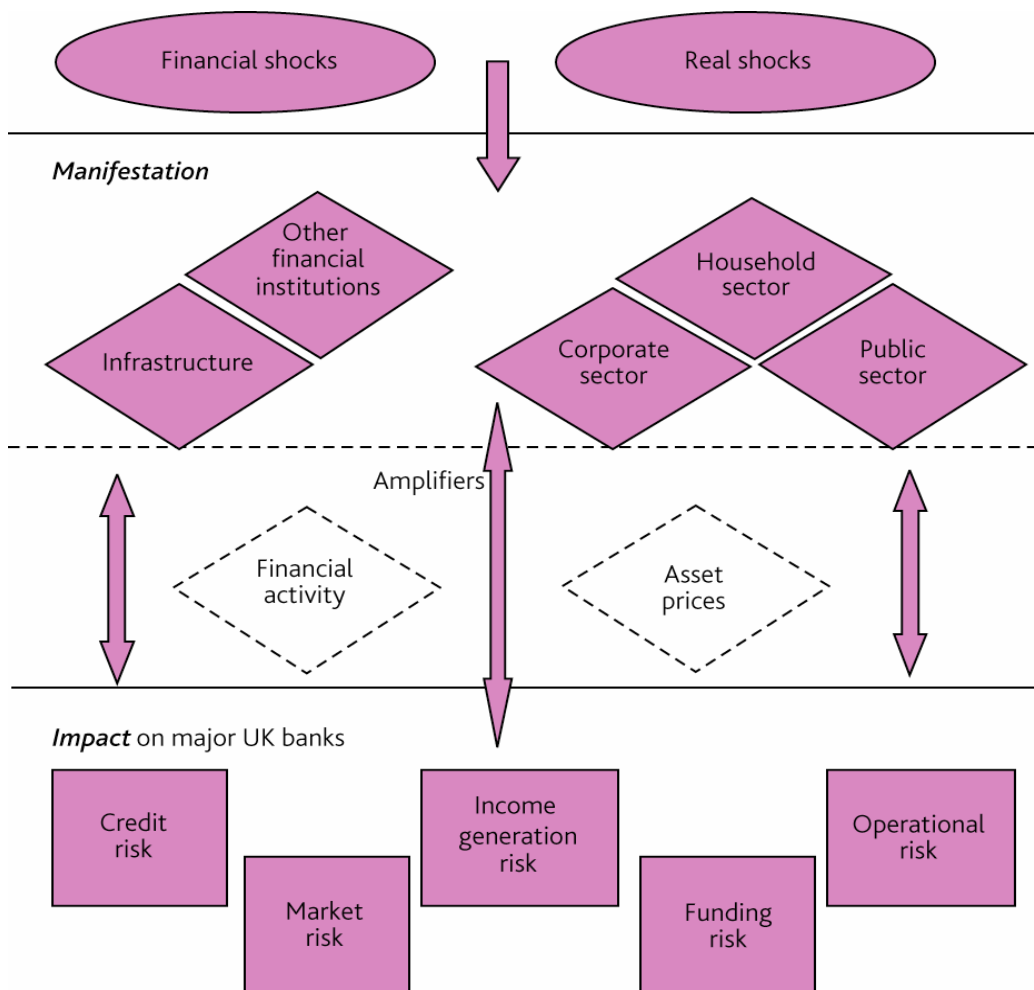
Financial shocks

Real shocks

*Manifestation*

Other financial institutions

Infrastructure

Household sector

Corporate sector

Public sector

Amplifiers

Financial activity

Asset prices

*Impact* on major UK banks

Credit risk

Market risk

Income generation risk

Funding risk

Operational risk